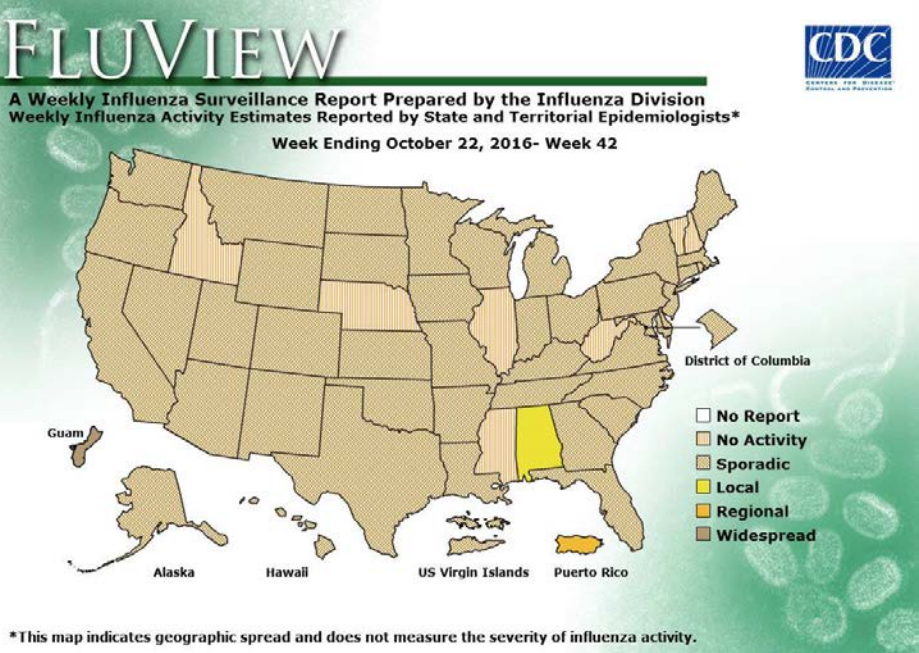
FLUVIEW

CDC
CENTERS FOR DISEASE CONTROL AND PREVENTION

A Weekly Influenza Surveillance Report Prepared by the Influenza Division
Weekly Influenza Activity Estimates Reported by State and Territorial Epidemiologists*

Week Ending October 22, 2016- Week 42

District of Columbia

Guam

No Report
No Activity
Sporadic
Local
Regional
Widespread

Alaska
Hawaii
US Virgin Islands
Puerto Rico

*This map indicates geographic spread and does not measure the severity of influenza activity.